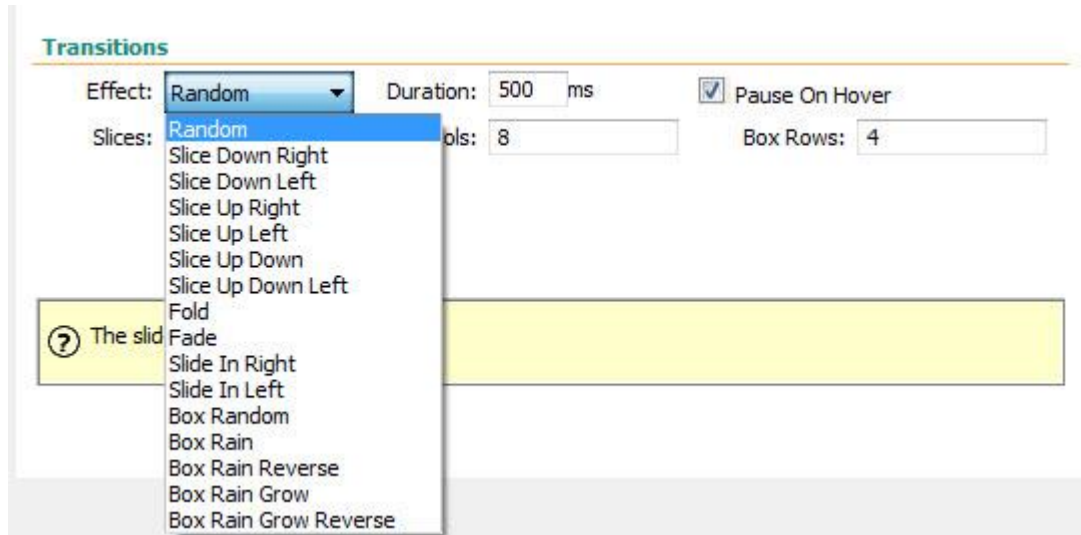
Transitions

Effect: Random

Duration: 500 ms

Pause On Hover

Slices:

Random
Slice Down Right
Slice Down Left
Slice Up Right
Slice Up Left
Slice Up Down
Slice Up Down Left
Fold
Fade
Slide In Right
Slide In Left
Box Random
Box Rain
Box Rain Reverse
Box Rain Grow
Box Rain Grow Reverse

ols: 8

Box Rows: 4

The slid